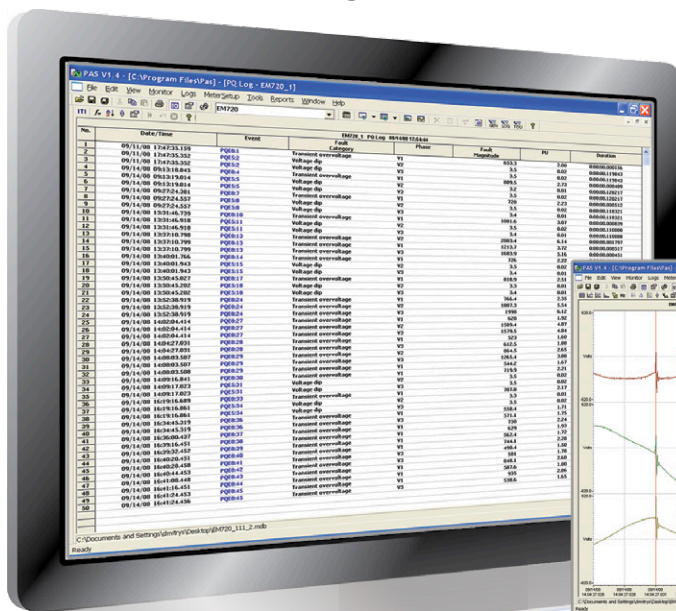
PAS V1.4 - [C:\Program Files\Pas] - [PQ Log - EM720_1]

File Edit View Monitor Logs Meter Setup Tools Reports Window Help

EM720

EM720_1 PQ Log

| No. | Date/Time | Event | Fault Category | Phase | Fault Magnitude | PU | Duration |
|---|---|---|---|---|---|---|---|
| 1 | 09/11/00 17:47:35.159 | PQE61 | Transient overvoltage | V1 | | | |
| 2 | 09/11/00 17:47:35.352 | PQE62 | Voltage dip | V2 | | | |
| 3 | 09/11/00 17:47:35.352 | PQE63 | Voltage dip | V3 | | | |
| 4 | 09/14/00 09:13:18.043 | PQE64 | Transient overvoltage | V1 | | | |
| 5 | 09/14/00 09:13:19.014 | PQE65 | Voltage dip | V2 | | | |
| 6 | 09/14/00 09:13:19.014 | PQE66 | Voltage dip | V3 | | | |
| 7 | 09/14/00 09:27:24.381 | PQE67 | Transient overvoltage | V1 | | | |
| 8 | 09/14/00 09:27:24.557 | PQE68 | Voltage dip | V2 | | | |
| 9 | 09/14/00 09:27:24.557 | PQE69 | Voltage dip | V3 | | | |
| 10 | 09/14/00 13:31:46.739 | PQE610 | Transient overvoltage | V1 | | | |
| 11 | 09/14/00 13:31:46.918 | PQE611 | Voltage dip | V2 | | | |
| 12 | 09/14/00 13:31:46.918 | PQE612 | Voltage dip | V3 | | | |
| 13 | 09/14/00 13:33:10.798 | PQE613 | Transient overvoltage | V1 | | | |
| 14 | 09/14/00 13:33:10.799 | PQE614 | Transient overvoltage | V2 | | | |
| 15 | 09/14/00 13:33:10.799 | PQE615 | Transient overvoltage | V3 | | | |
| 16 | 09/14/00 14:00:01.766 | PQE616 | Transient overvoltage | V1 | | | |
| 17 | 09/14/00 14:00:01.943 | PQE617 | Voltage dip | V2 | | | |
| 18 | 09/14/00 14:00:01.943 | PQE618 | Voltage dip | V3 | | | |
| 19 | 09/14/00 13:50:45.082 | PQE619 | Transient overvoltage | V1 | | | |
| 20 | 09/14/00 13:50:45.202 | PQE620 | Voltage dip | V2 | | | |
| 21 | 09/14/00 13:50:45.202 | PQE621 | Voltage dip | V3 | | | |
| 22 | 09/14/00 13:52:38.919 | PQE622 | Transient overvoltage | V1 | | | |
| 23 | 09/14/00 13:52:38.919 | PQE623 | Transient overvoltage | V2 | | | |
| 24 | 09/14/00 13:52:38.919 | PQE624 | Transient overvoltage | V3 | | | |
| 25 | 09/14/00 14:02:04.414 | PQE625 | Transient overvoltage | V1 | | | |
| 26 | 09/14/00 14:02:04.414 | PQE626 | Transient overvoltage | V2 | | | |
| 27 | 09/14/00 14:02:04.414 | PQE627 | Transient overvoltage | V3 | | | |
| 28 | 09/14/00 14:04:27.031 | PQE628 | Transient overvoltage | V1 | | | |
| 29 | 09/14/00 14:04:27.031 | PQE629 | Transient overvoltage | V2 | | | |
| 30 | 09/14/00 14:08:03.587 | PQE630 | Transient overvoltage | V1 | | | |
| 31 | 09/14/00 14:08:03.587 | PQE631 | Transient overvoltage | V2 | | | |
| 32 | 09/14/00 14:08:03.588 | PQE632 | Transient overvoltage | V3 | | | |
| 33 | 09/14/00 14:09:16.841 | PQE633 | Voltage dip | V2 | | | |
| 34 | 09/14/00 14:09:17.023 | PQE634 | Transient overvoltage | V1 | | | |
| 35 | 09/14/00 14:09:17.023 | PQE635 | Voltage dip | V2 | | | |
| 36 | 09/14/00 16:19:16.689 | PQE636 | Voltage dip | V3 | | | |
| 37 | 09/14/00 16:19:16.861 | PQE637 | Transient overvoltage | V1 | | | |
| 38 | 09/14/00 16:19:16.861 | PQE638 | Transient overvoltage | V2 | | | |
| 39 | 09/14/00 16:34:45.319 | PQE639 | Transient overvoltage | V3 | | | |
| 40 | 09/14/00 16:34:45.319 | PQE640 | Transient overvoltage | V1 | | | |
| 41 | 09/14/00 16:36:00.427 | PQE641 | Transient overvoltage | V2 | | | |
| 42 | 09/14/00 16:39:16.451 | PQE642 | Transient overvoltage | V3 | | | |
| 43 | 09/14/00 16:39:32.452 | PQE643 | Transient overvoltage | V1 | | | |
| 44 | 09/14/00 16:40:20.451 | PQE644 | Transient overvoltage | V2 | | | |
| 45 | 09/14/00 16:40:28.458 | PQE645 | Transient overvoltage | V3 | | | |
| 46 | 09/14/00 16:40:44.453 | | | | | | |
| 47 | 09/14/00 16:41:08.448 | | | | | | |
| 48 | 09/14/00 16:41:16.451 | | | | | | |
| 49 | 09/14/00 16:41:24.453 | | | | | | |
| 50 | | | | | | | |

C:\Documents and Settings\dmitrys\Desktop\EM720_111_2.mdb

Ready

PAS V1.4 - [C:\Program Files\Pas]

File Edit View Monitor Logs Meter

Volts

Volts

Volts

C:\Documents and Settings\dmitrys\Desktop\

Ready